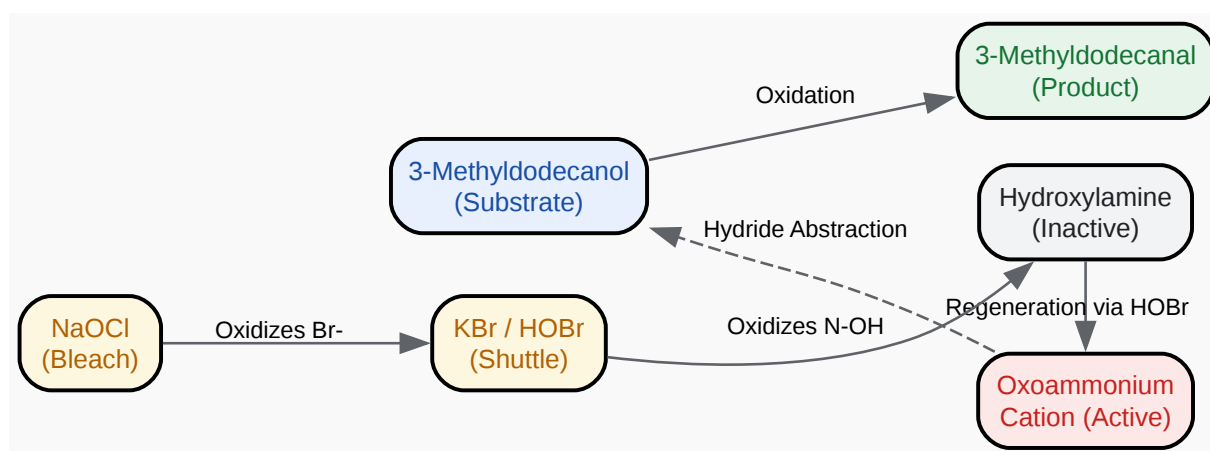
3-Methyldodecanal
(Product)

Oxidation

3-Methyldodecanol
(Substrate)

Hydroxylamine
(Inactive)

Hydride Abstraction

Regeneration via HOBr

NaOCl
(Bleach)

Oxidizes Br-

KBr / HOBr
(Shuttle)

Oxidizes N-OH

Oxoammonium
Cation (Active)